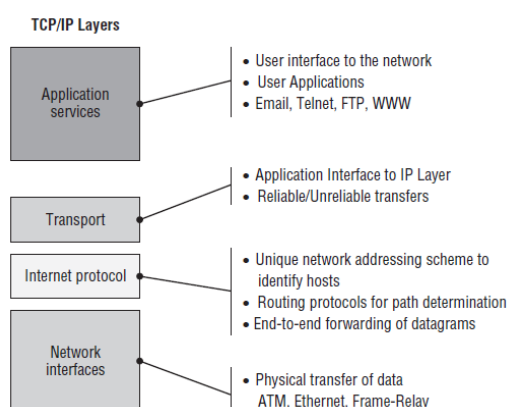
TCP/IP Layers

Application services

- User interface to the network
- User Applications
- Email, Telnet, FTP, WWW

Transport

- Application Interface to IP Layer
- Reliable/Unreliable transfers

Internet protocol

- Unique network addressing scheme to identify hosts
- Routing protocols for path determination
- End-to-end forwarding of datagrams

Network interfaces

- Physical transfer of data ATM, Ethernet, Frame-Relay